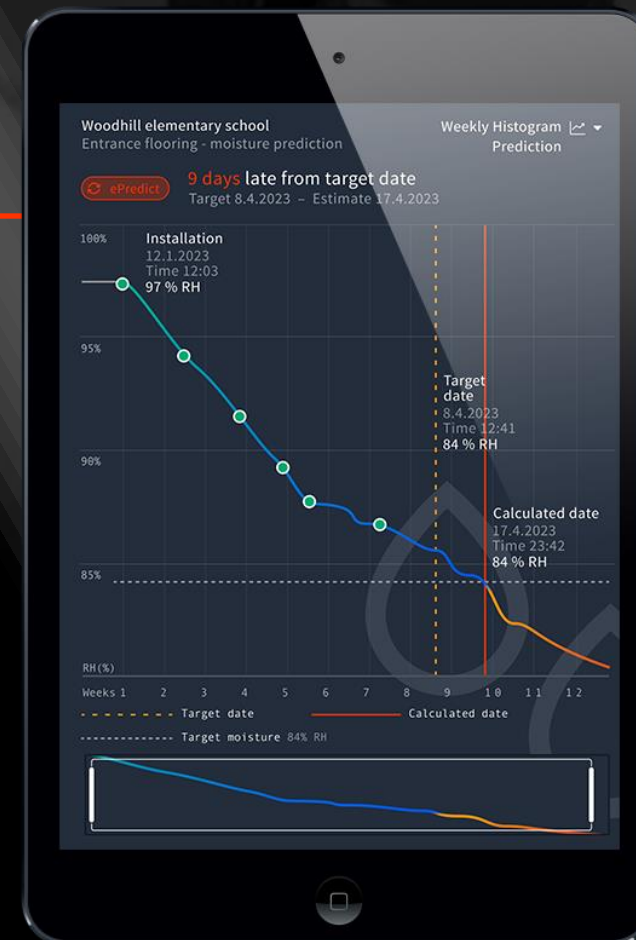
Woodhill elementary school
Entrance flooring - moisture prediction

Weekly Histogram
Prediction

ePredict

9 days late from target date
Target 8.4.2023 – Estimate 17.4.2023

100%

Installation
12.1.2023
Time 12:03
97 % RH

95%

Target date
8.4.2023
Time 12:41
84 % RH

90%

Calculated date
17.4.2023
Time 23:42
84 % RH

85%

RH(%)

Weeks 1 2 3 4 5 6 7 8 9 10 11 12

Target date
Calculated date
Target moisture 84% RH